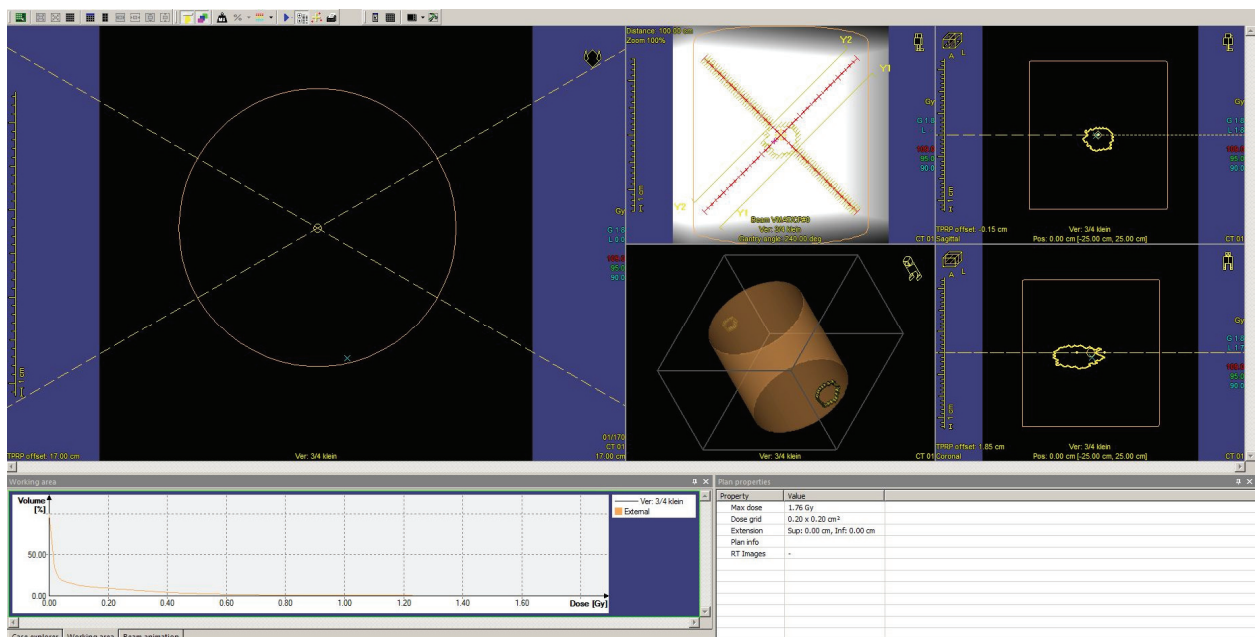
Distance: 100.00 cm
Zoom 100%

Y2
Y1
Y2
Y1

Gy
G 1.8
L 0.0
100.0
95.0
90.0

Beam VMATXF60
Ver: 3/4 klein
Gantry angle: 240.00 deg

CT 01

TPRP offset: 17.00 cm
Ver: 3/4 klein
01/170
CT 01
17.00 cm

Ver: 3/4 klein
CT 01

A
L
Gy
G 1.8
L
100.0
95.0
90.0

TPRP offset: -0.15 cm
Ver: 3/4 klein
Sagittal
Pos: 0.00 cm [-25.00 cm, 25.00 cm]
CT 01

A
L
Gy
G 1.8
L
100.0
95.0
90.0

TPRP offset: 1.85 cm
Ver: 3/4 klein
Coronal
Pos: 0.00 cm [-25.00 cm, 25.00 cm]
CT 01

Working area

Volume
[%]
50.00
0.00
0.00
0.20
0.40
0.60
0.80
1.00
1.20
1.40
1.60
Dose [Gy]

Ver: 3/4 klein
External

Plan properties

| Property | Value |
|---|---|
| Max dose | 1.76 Gy |
| Dose grid | 0.20 x 0.20 cm² |
| Extension | Sup: 0.00 cm, Inf: 0.00 cm |
| Plan info | |
| RT Images | - |

Case explorer | Working area | Beam animation